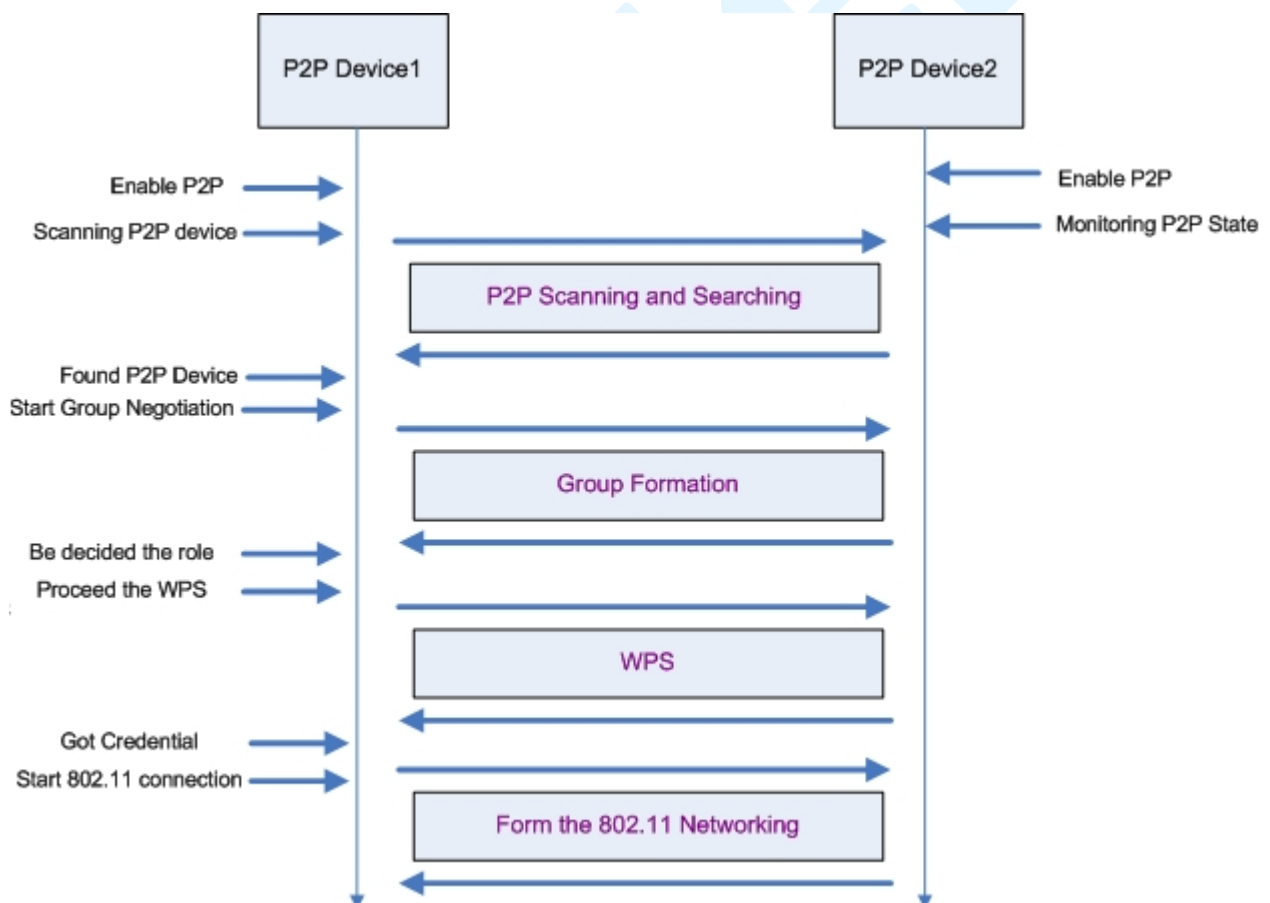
P2P Device1

P2P Device2

Enable P2P

Enable P2P

Scanning P2P device

Monitoring P2P State

P2P Scanning and Searching

Found P2P Device

Start Group Negotiation

Group Formation

Be decided the role

Proceed the WPS

WPS

Got Credential

Start 802.11 connection

Form the 802.11 Networking